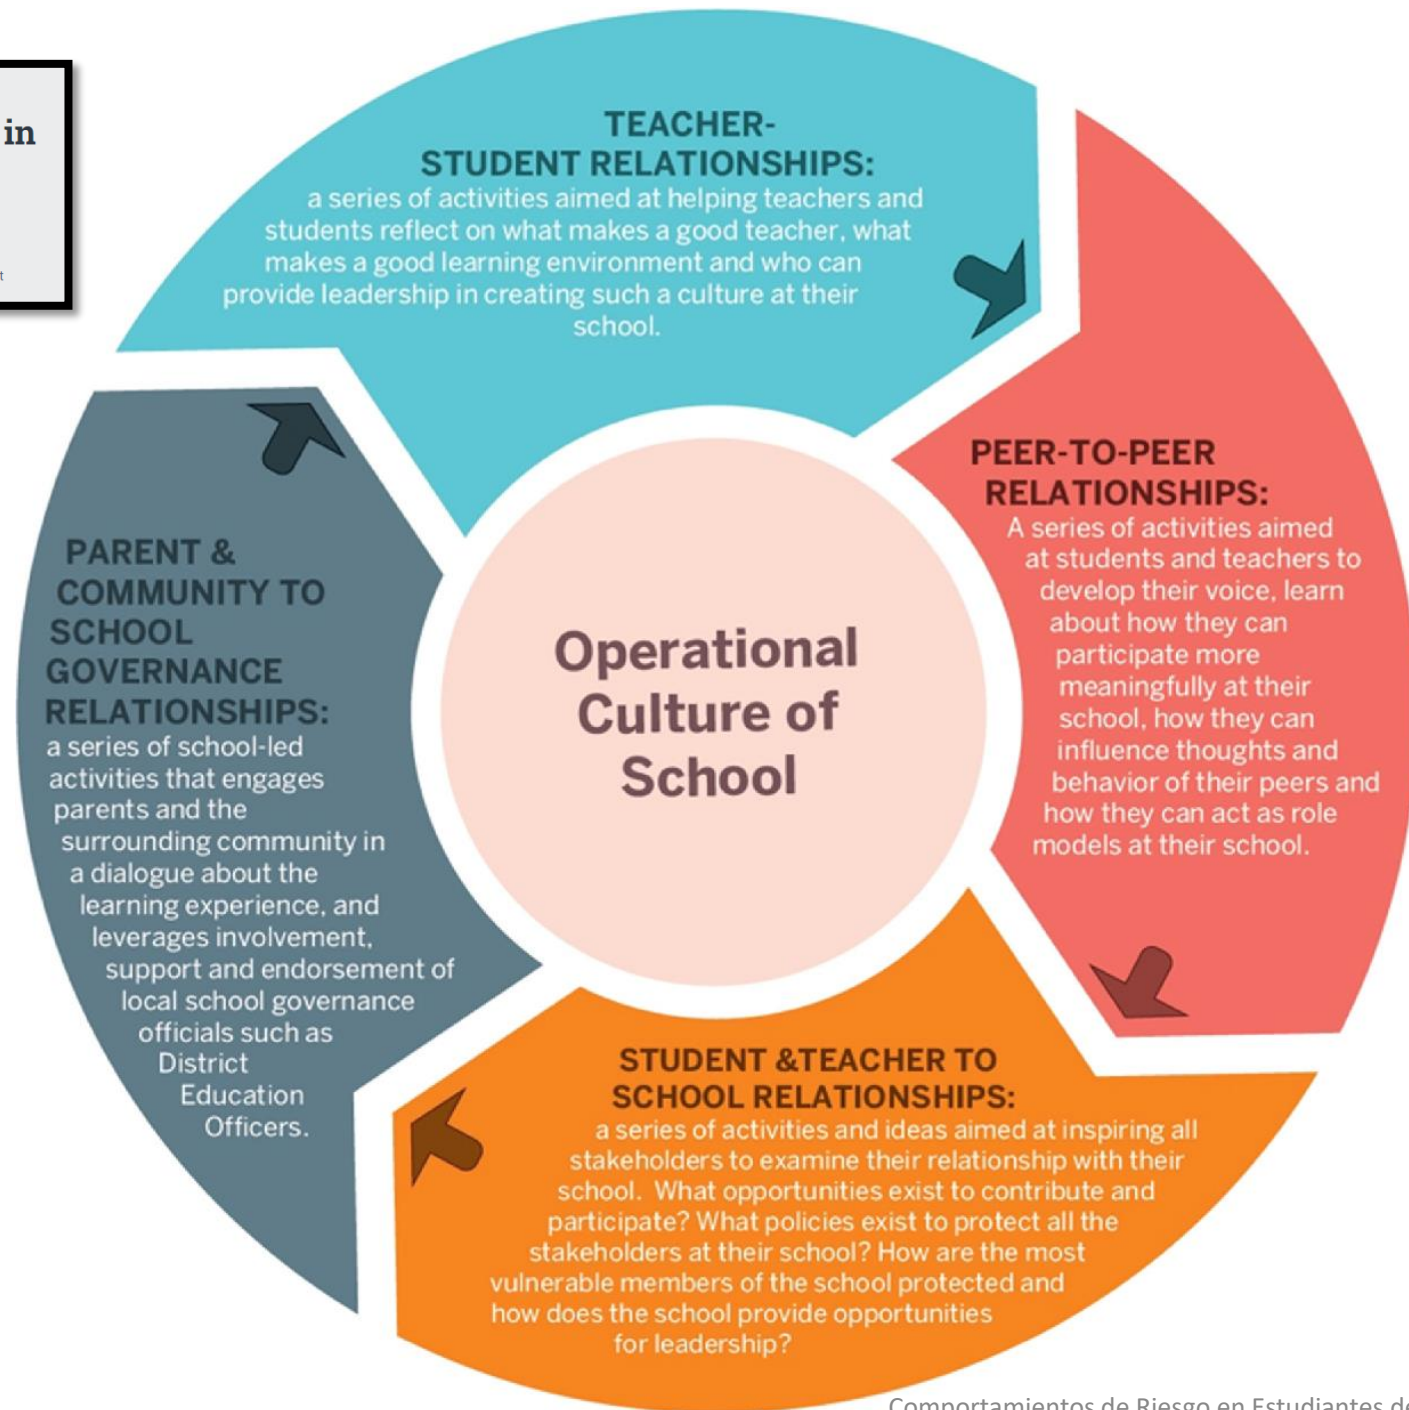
in

TEACHER-STUDENT RELATIONSHIPS:
a series of activities aimed at helping teachers and students reflect on what makes a good teacher, what makes a good learning environment and who can provide leadership in creating such a culture at their school.

PEER-TO-PEER RELATIONSHIPS:
A series of activities aimed at students and teachers to develop their voice, learn about how they can participate more meaningfully at their school, how they can influence thoughts and behavior of their peers and how they can act as role models at their school.

Operational Culture of School

STUDENT &TEACHER TO SCHOOL RELATIONSHIPS:
a series of activities and ideas aimed at inspiring all stakeholders to examine their relationship with their school. What opportunities exist to contribute and participate? What policies exist to protect all the stakeholders at their school? How are the most vulnerable members of the school protected and how does the school provide opportunities for leadership?

PARENT & COMMUNITY TO SCHOOL GOVERNANCE RELATIONSHIPS:
a series of school-led activities that engages parents and the surrounding community in a dialogue about the learning experience, and leverages involvement, support and endorsement of local school governance officials such as District Education Officers.

Comportamientos de Riesgo en Estudiantes d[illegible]